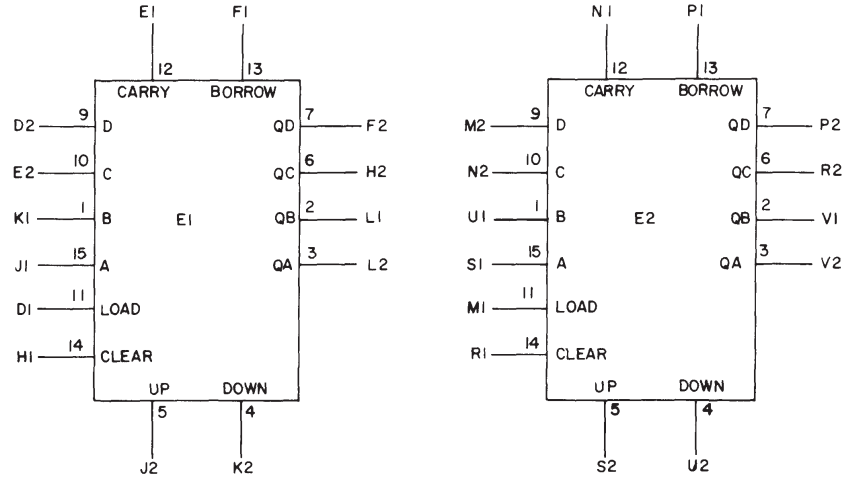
E1 F1
12 13
CARRY BORROW
D2 9 D QD 7 F2
E2 10 C QC 6 H2
K1 1 B E1 QB 2 L1
J1 15 A QA 3 L2
D1 11 LOAD
H1 14 CLEAR
UP DOWN
5 4
J2 K2

N1 P1
12 13
CARRY BORROW
M2 9 D QD 7 P2
N2 10 C QC 6 R2
U1 1 B E2 QB 2 V1
S1 15 A QA 3 V2
M1 11 LOAD
R1 14 CLEAR
UP DOWN
5 4
S2 U2